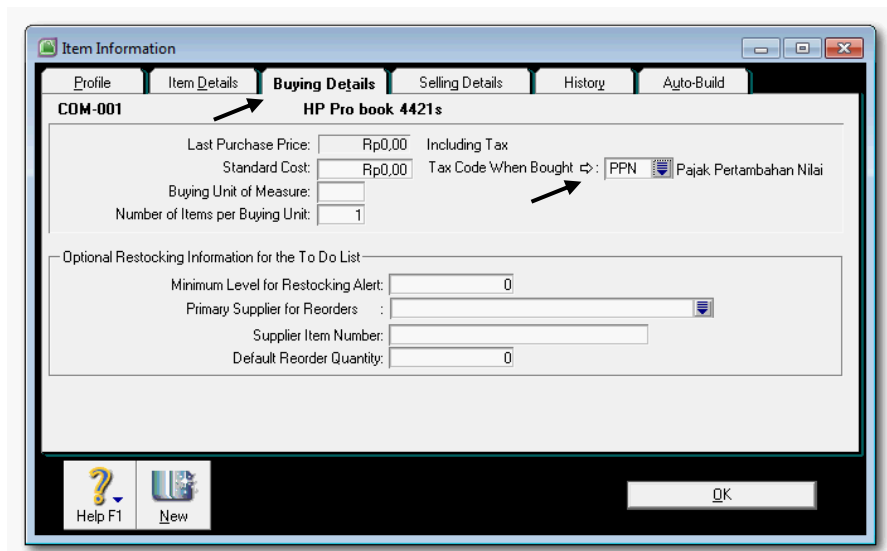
Item Information

Profile | Item Details | Buying Details | Selling Details | History | Auto-Build

COM-001 HP Pro book 4421s

Last Purchase Price: Rp0,00 Including Tax
Standard Cost: Rp0,00 Tax Code When Bought ⇨: PPN Pajak Pertambahan Nilai
Buying Unit of Measure:
Number of Items per Buying Unit: 1

Optional Restocking Information for the To Do List
Minimum Level for Restocking Alert: 0
Primary Supplier for Reorders :
Supplier Item Number:
Default Reorder Quantity: 0

Help F1
New
OK